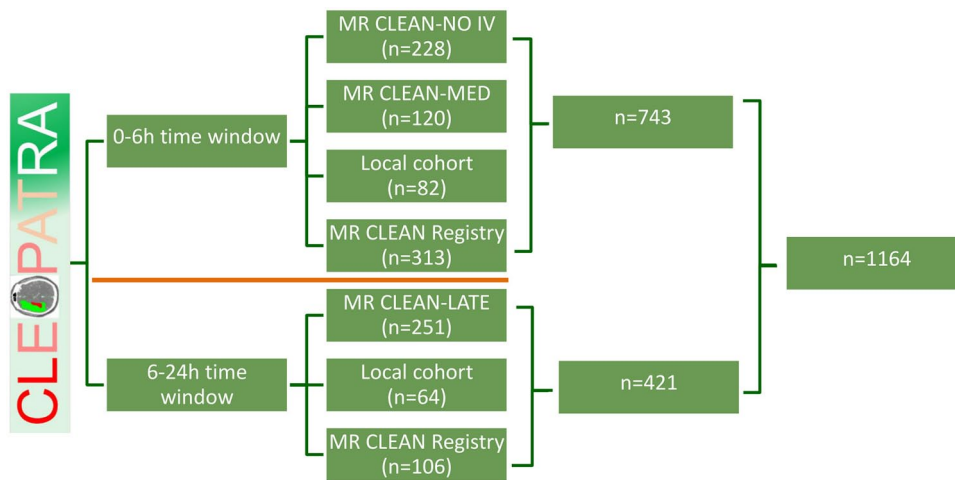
CLEOPATRA

0-6h time window

MR CLEAN-NO IV
(n=228)

MR CLEAN-MED
(n=120)

Local cohort
(n=82)

MR CLEAN Registry
(n=313)

n=743

6-24h time window

MR CLEAN-LATE
(n=251)

Local cohort
(n=64)

MR CLEAN Registry
(n=106)

n=421

n=1164